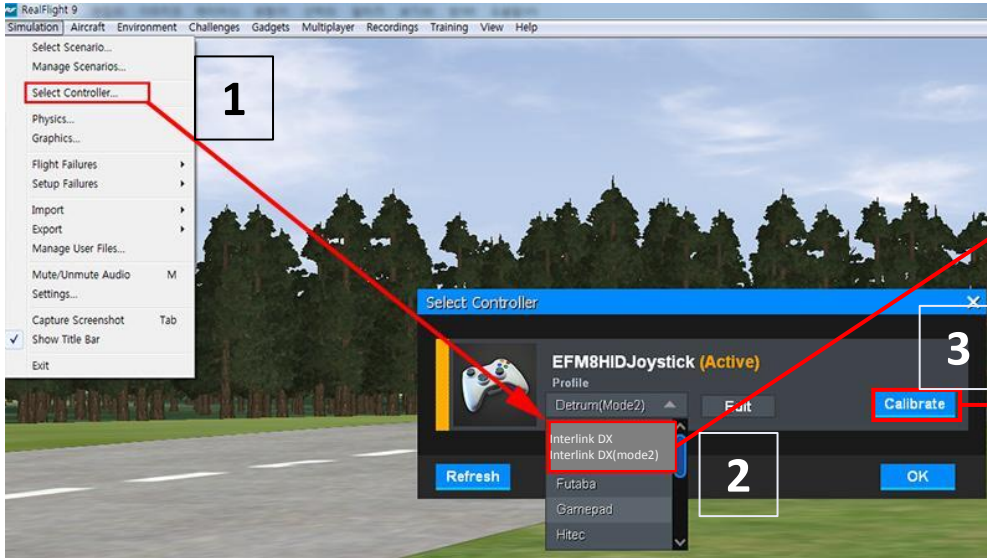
RealFlight 9

Simulation Aircraft Environment Challenges Gadgets Multiplayer Recordings Training View Help

Select Scenario...
Manage Scenarios...
Select Controller...
Physics...
Graphics...
Flight Failures
Setup Failures
Import
Export
Manage User Files...
Mute/Unmute Audio M
Settings...
Capture Screenshot Tab
✓ Show Title Bar
Exit

1

Select Controller

EFM8HIDJoystick (Active)
Profile
Detrum(Mode2)
Edit
Calibrate
Interlink DX
Interlink DX(mode2)
Futaba
Gamepad
Hitec
Refresh
OK

2

3